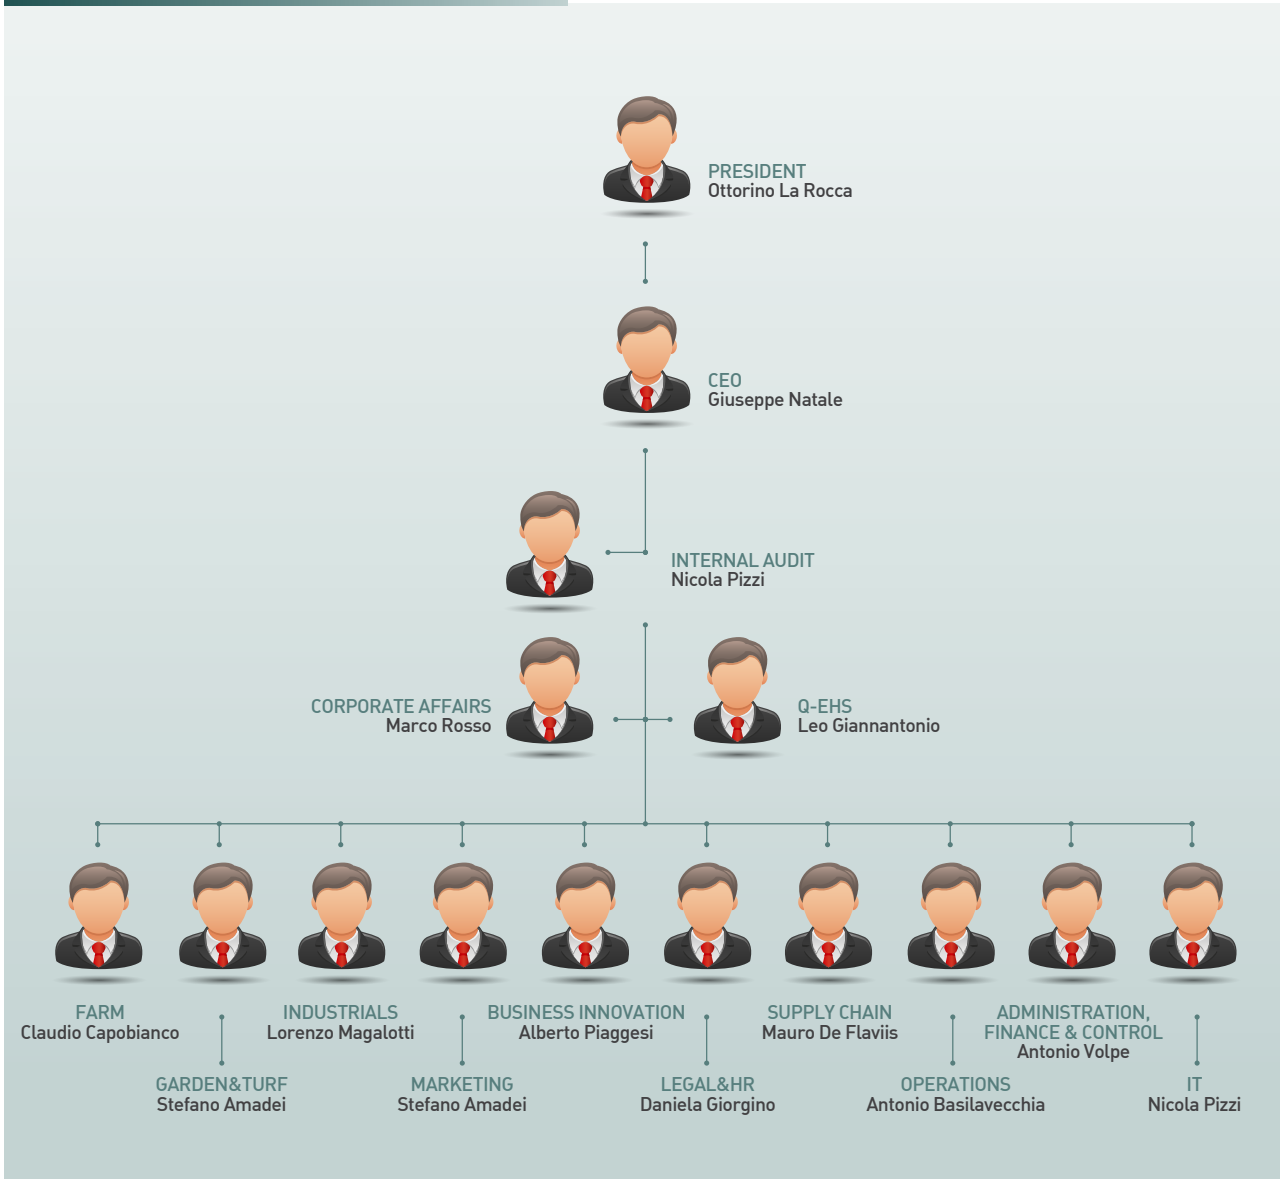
PRESIDENT
Ottorino La Rocca

CEO
Giuseppe Natale

INTERNAL AUDIT
Nicola Pizzi

CORPORATE AFFAIRS
Marco Rosso

Q-EHS
Leo Giannantonio

FARM
Claudio Capobianco

GARDEN&TURF
Stefano Amadei

INDUSTRIALS
Lorenzo Magalotti

MARKETING
Stefano Amadei

BUSINESS INNOVATION
Alberto Piaggesi

LEGAL&HR
Daniela Giorgino

SUPPLY CHAIN
Mauro De Flaviis

OPERATIONS
Antonio Basilavecchia

ADMINISTRATION, FINANCE & CONTROL
Antonio Volpe

IT
Nicola Pizzi